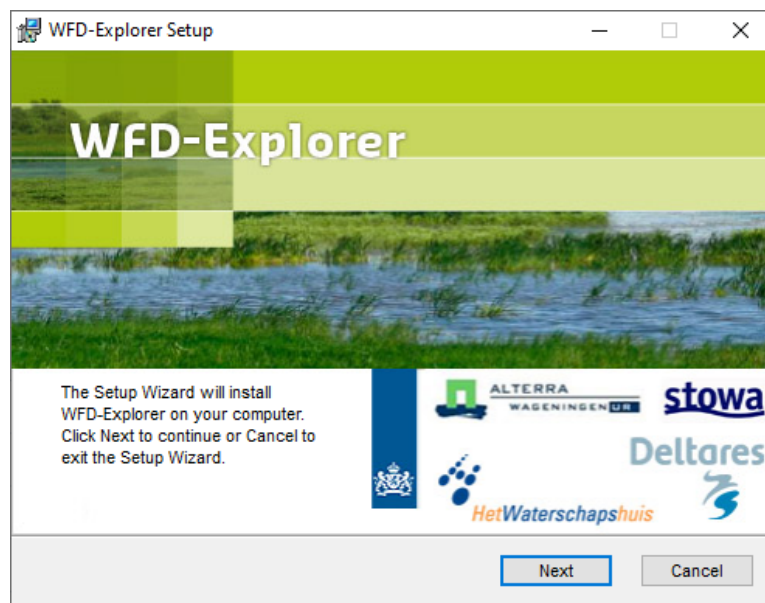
WFD-Explorer Setup

WFD-Explorer

The Setup Wizard will install WFD-Explorer on your computer. Click Next to continue or Cancel to exit the Setup Wizard.

ALTERRA
WAGENINGEN UR

stowa

Deltares

HetWaterschapshuis

Next

Cancel